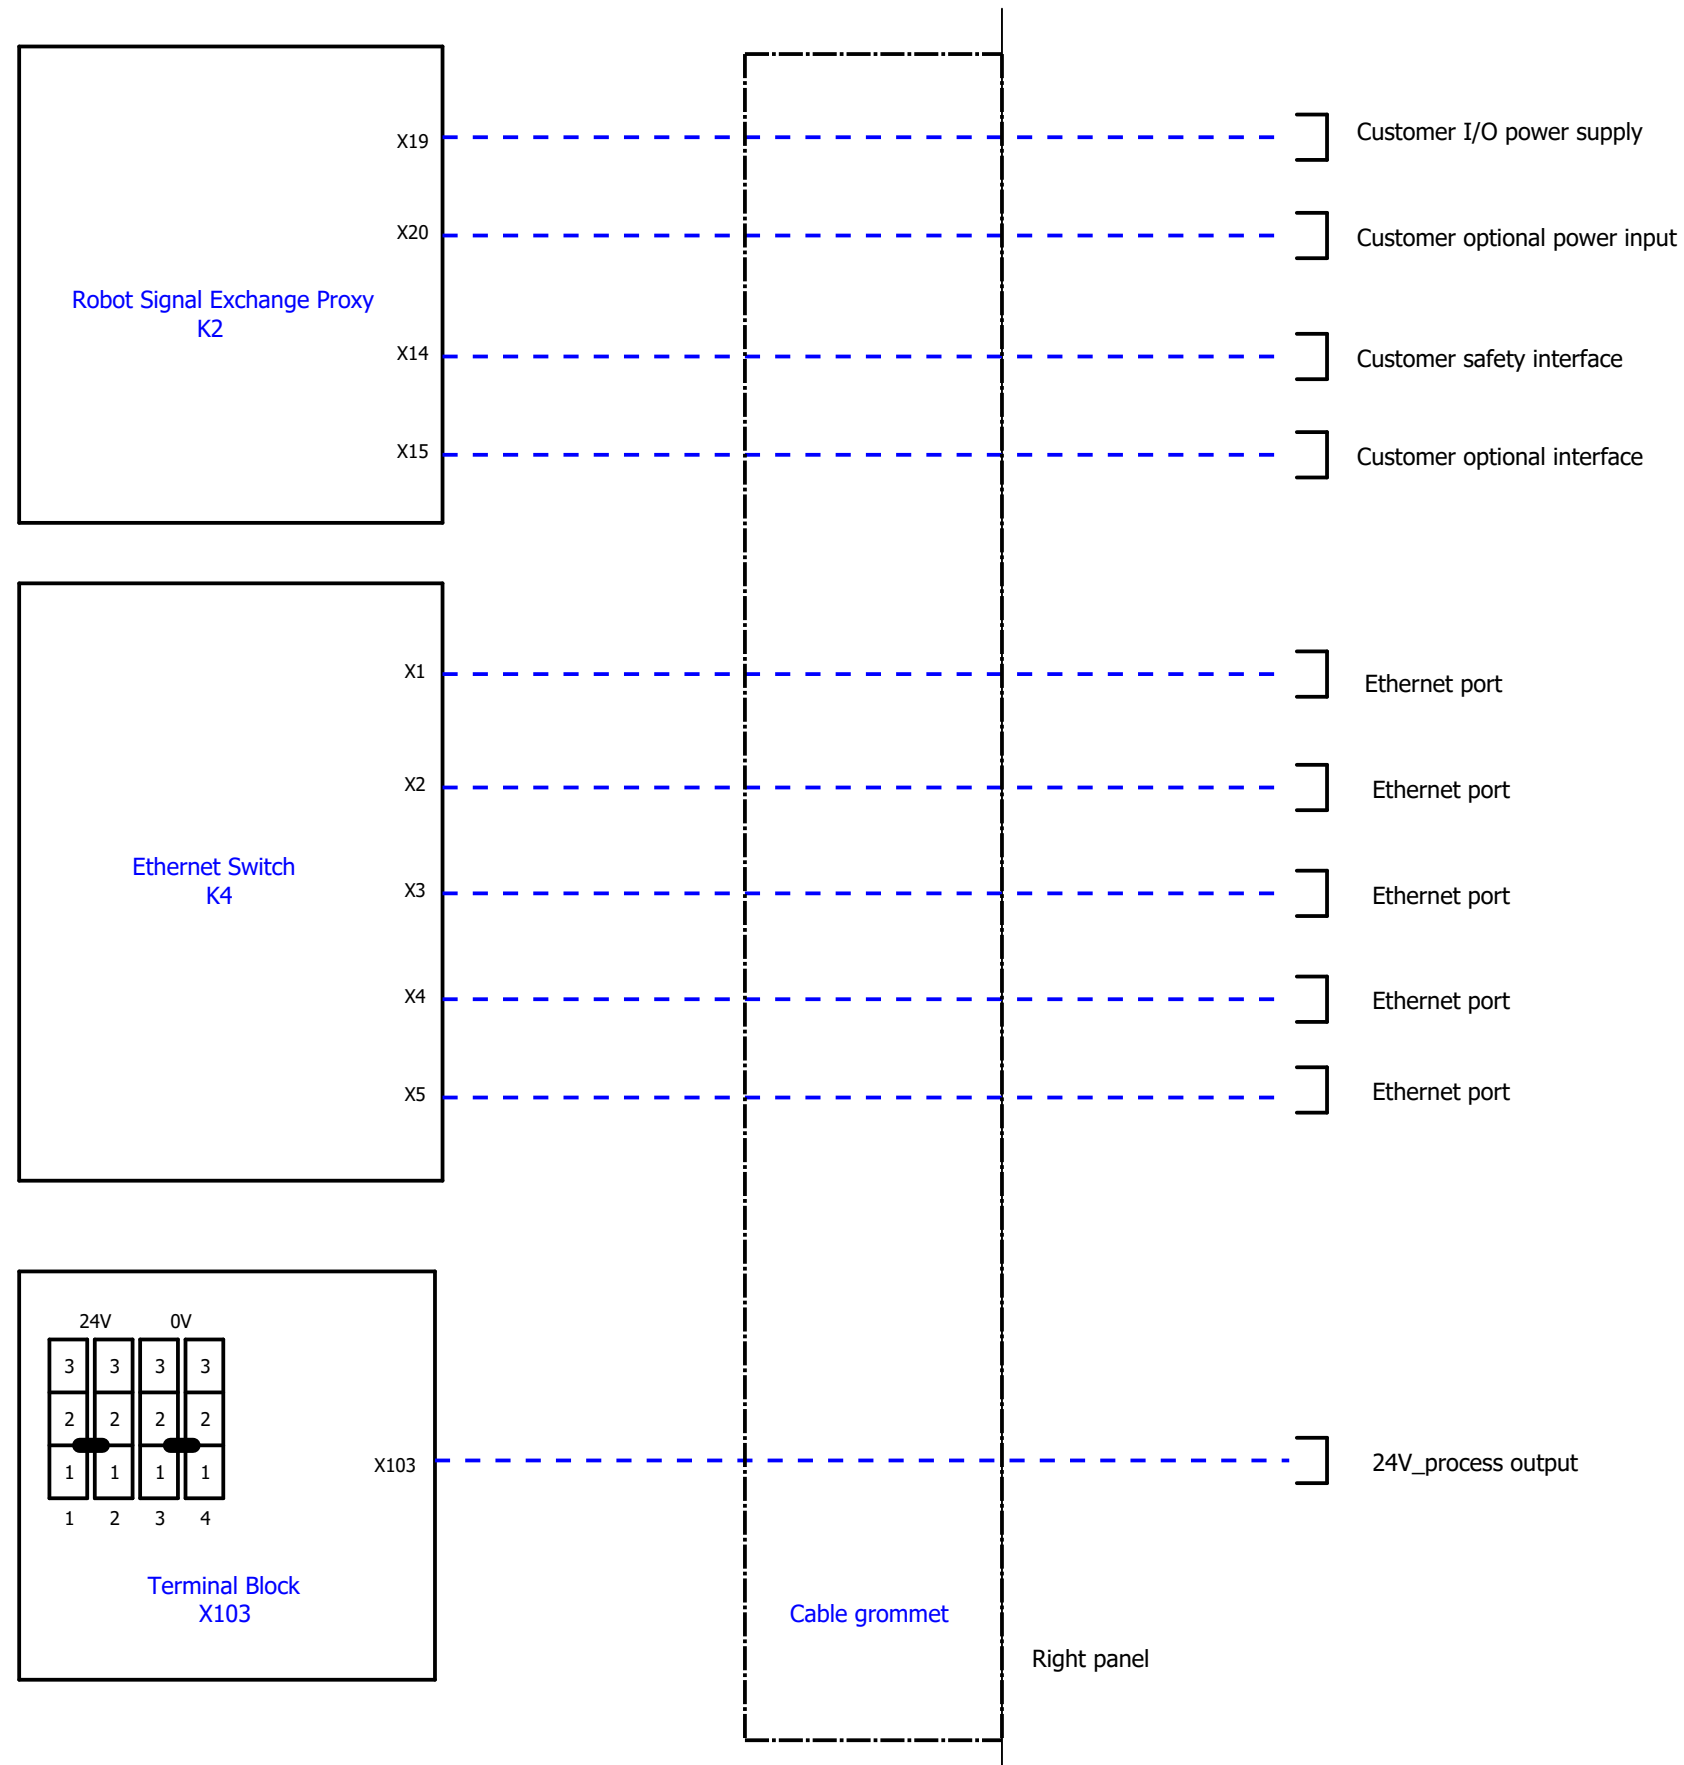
X19
X20
Robot Signal Exchange Proxy
K2
X14
X15

Customer I/O power supply
Customer optional power input
Customer safety interface
Customer optional interface

X1
X2
Ethernet Switch
K4
X3
X4
X5

Ethernet port
Ethernet port
Ethernet port
Ethernet port
Ethernet port

24V
0V

| 3 | 3 | 3 | 3 |
|---|---|---|---|
| 2 | 2 | 2 | 2 |
| 1 | 1 | 1 | 1 |
| 1 | 2 | 3 | 4 |

Terminal Block
X103

X103

24V_process output

Cable grommet

Right panel